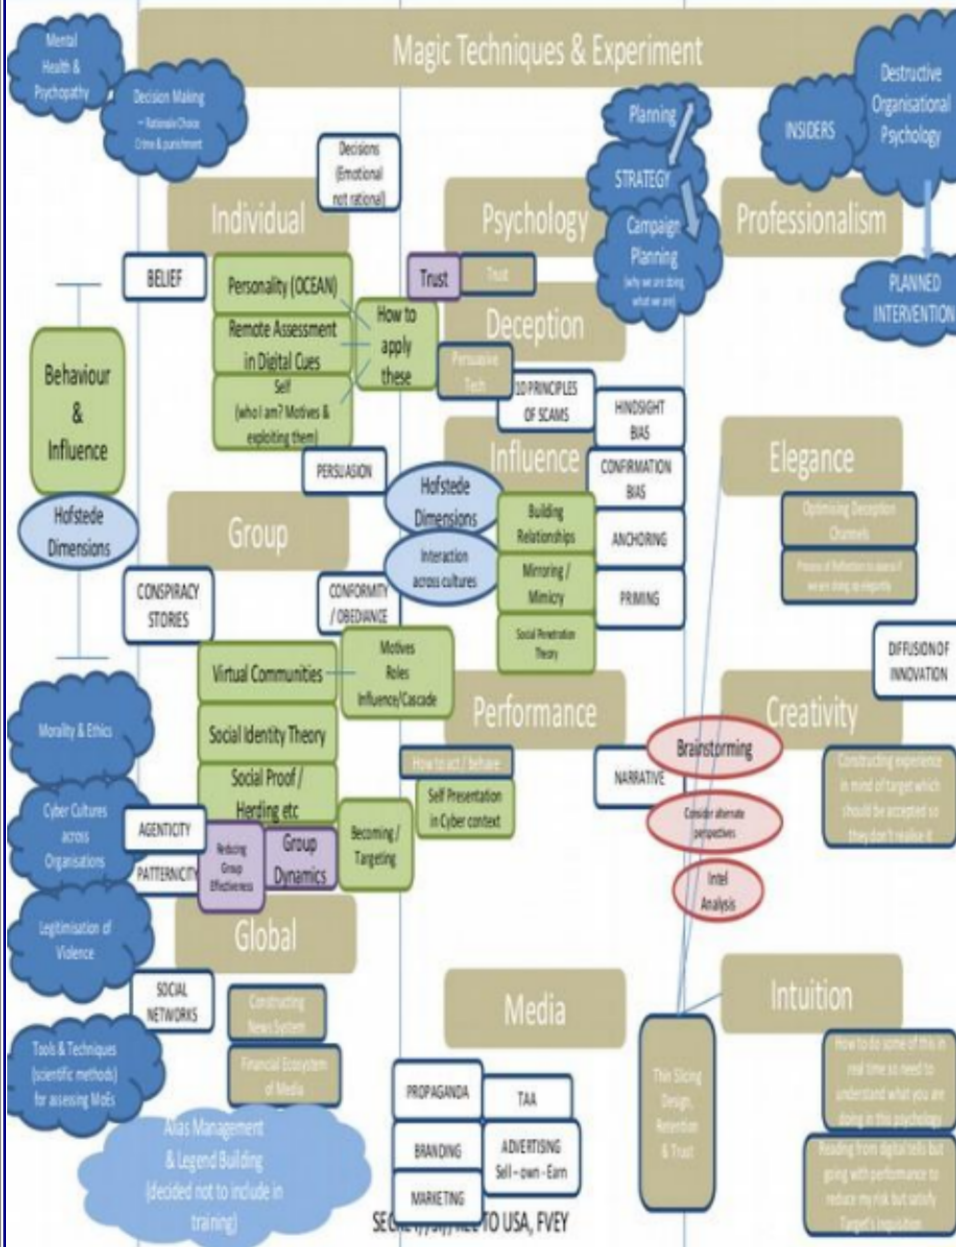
Magic Techniques & Experiment

Mental Health & Psychopathy

Decision Making – Rationale Choice Crime & punishment

Decisions (Emotional not rational)

Individual

Psychology

Planning

STRATEGY

Campaign Planning (why we are doing what we are)

INSIDERS

Destructive Organisational Psychology

Professionalism

PLANNED INTERVENTION

BELIEF

Personality (OCEAN)

Remote Assessment in Digital Cues

Self (who I am? Motives & exploiting them)

How to apply these

Trust

Trust

Deception

Persuasive Tech

10 PRINCIPLES OF SCAMS

HINDSIGHT BIAS

Behaviour & Influence

Hofstede Dimensions

PERSUASION

Hofstede Dimensions

Influence

CONFIRMATION BIAS

Elegance

Optimising Deception Channels

Process of Reflection to assess if we are doing so elegantly

Group

Interaction across cultures

Building Relationships

ANCHORING

Mirroring / Mimicry

PRIMING

Social Penetration Theory

CONSPIRACY STORIES

CONFORMITY / OBEDANCE

Motives Roles Influence/Cascade

Virtual Communities

DIFFUSION OF INNOVATION

Performance

Creativity

Morality & Ethics

Social Identity Theory

How to act / behave

Brainstorming

NARRATIVE

Constructing experience in mind of target which should be accepted so they don't realise it

Social Proof / Herding etc

Self Presentation in Cyber context

Consider alternate perspectives

Cyber Cultures across Organisations

AGENTICITY

PATTERNICITY

Reducing Group Effectiveness

Group Dynamics

Becoming / Targeting

Intel Analysis

Legitimisation of Violence

Global

SOCIAL NETWORKS

Constructing News System

Media

Intuition

Financial Ecosystem of Media

Thin Slicing Design, Retention & Trust

How to do some of this in real time so need to understand what you are doing in this psychology

Tools & Techniques (scientific methods) for assessing MoEs

PROPAGANDA

TAA

BRANDING

ADVERTISING Sell – own – Earn

Reading from digital tells but going with performance to reduce my risk but satisfy Target's inquisition

Alias Management & Legend Building (decided not to include in training)

MARKETING

SEC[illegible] TO USA, FVEY